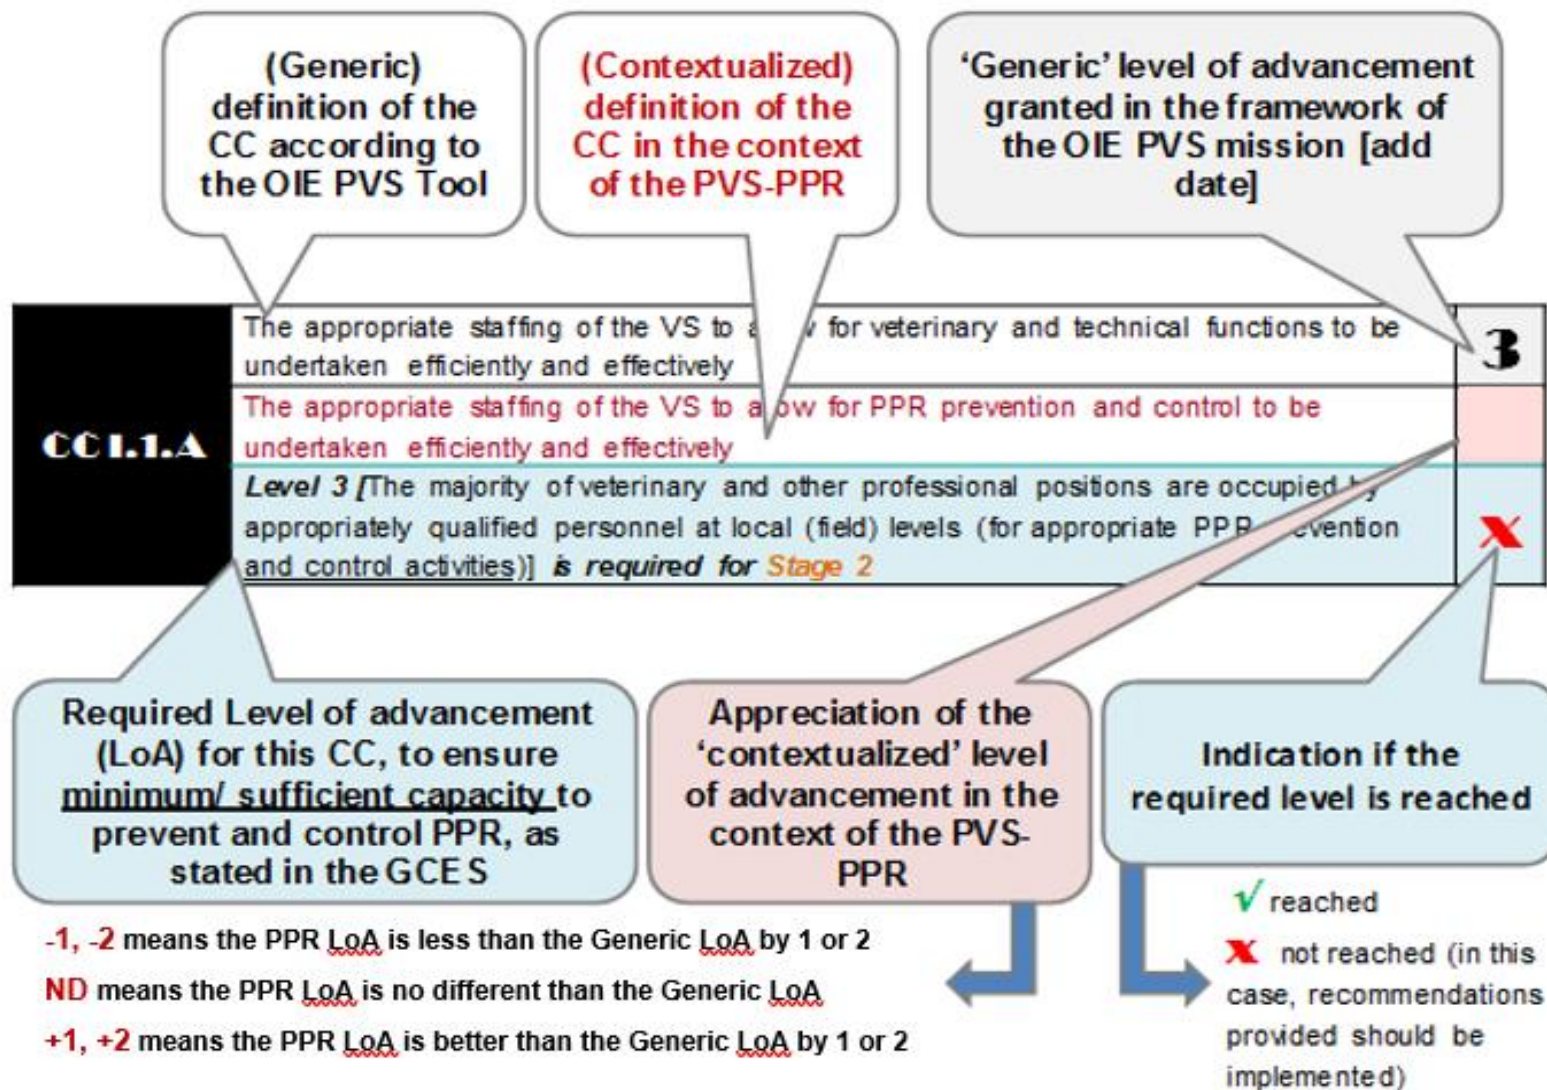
(Generic) definition of the CC according to the OIE PVS Tool

(Contextualized) definition of the CC in the context of the PVS-PPR

'Generic' level of advancement granted in the framework of the OIE PVS mission [add date]

| CC I.1.A | The appropriate staffing of the VS to a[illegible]w for veterinary and technical functions to be undertaken efficiently and effectively | 3 |
|---|---|---|
| | The appropriate staffing of the VS to a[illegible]ow for PPR prevention and control to be undertaken efficiently and effectively | |
| | *Level 3* [The majority of veterinary and other professional positions are occupied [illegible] appropriately qualified personnel at local (field) levels (for appropriate PPR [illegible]evention and control activities)] *is required for* Stage 2 | X |

Required Level of advancement (LoA) for this CC, to ensure minimum/ sufficient capacity to prevent and control PPR, as stated in the GCES

Appreciation of the 'contextualized' level of advancement in the context of the PVS-PPR

Indication if the required level is reached

√ reached

X not reached (in this case, recommendations provided should be implemented)

-1, -2 means the PPR LoA is less than the Generic LoA by 1 or 2

ND means the PPR LoA is no different than the Generic LoA

+1, +2 means the PPR LoA is better than the Generic LoA by 1 or 2